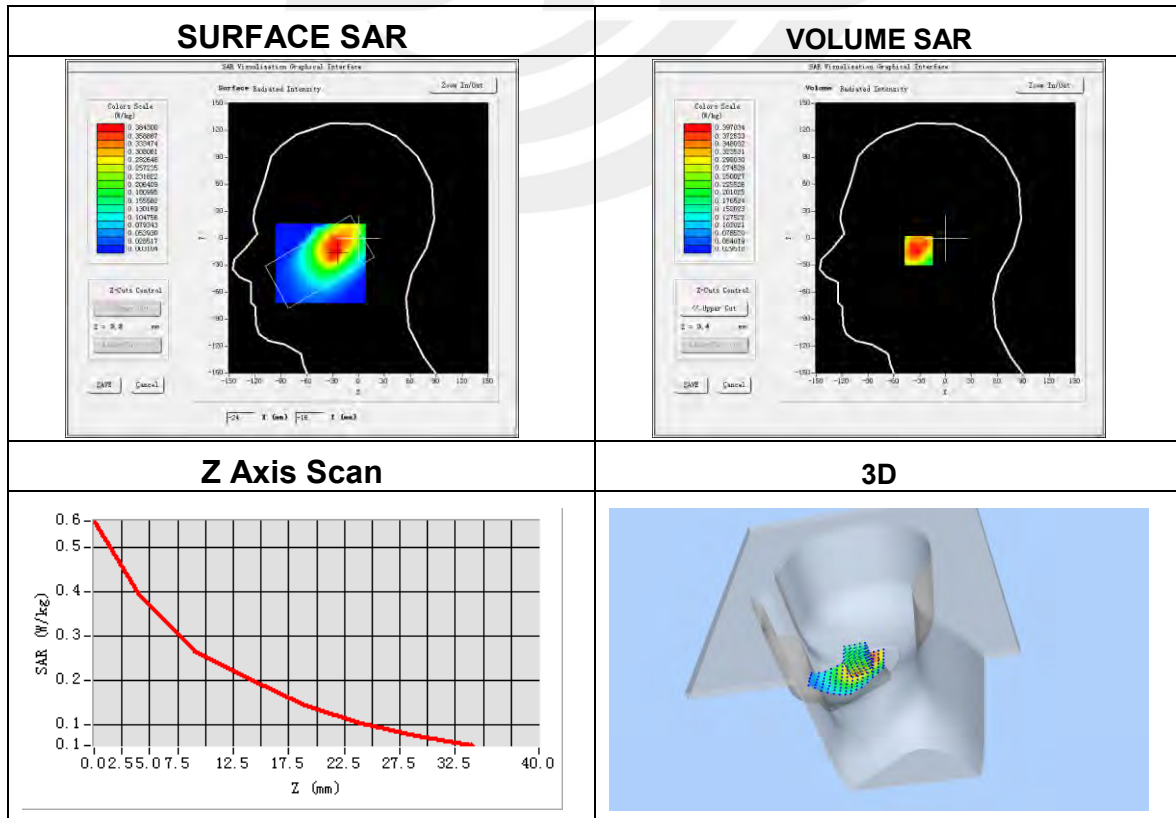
| SURFACE SAR | VOLUME SAR |
|---|---|
| SAR Visualisation Graphical Interface<br>Surface Radiated Intensity<br>Zoom In/Out<br>Colors Scale (W/kg)<br>0.384300<br>0.358887<br>0.333474<br>0.308061<br>0.282648<br>0.257235<br>0.231822<br>0.206409<br>0.180995<br>0.155582<br>0.130169<br>0.104756<br>0.079343<br>0.053930<br>0.028517<br>0.003104<br>150 120 90 60 30 0 -30 -60 -90 -120 -150<br>-150 -120 -90 -60 -30 0 30 60 90 120 150<br>Z-Cuts Control<br>Upper Cut<br>Z = 9.8 mm<br>Lower Cut<br>SAVE Cancel<br>-24 X (mm) -16 Y (mm) | SAR Visualisation Graphical Interface<br>Volume Radiated Intensity<br>Zoom In/Out<br>Colors Scale (W/kg)<br>0.397034<br>0.372533<br>0.348032<br>0.323531<br>0.299030<br>0.274529<br>0.250027<br>0.225526<br>0.201025<br>0.176524<br>0.152023<br>0.127522<br>0.103021<br>0.078520<br>0.054019<br>0.029518<br>150 120 90 60 30 0 -30 -60 -90 -120 -150<br>-150 -120 -90 -60 -30 0 30 60 90 120 150<br>Z-Cuts Control<br>Upper Cut<br>Z = 9.4 mm<br>Lower Cut<br>SAVE Cancel |
| Z Axis Scan | 3D |
| 0.6 0.5 0.4 0.3 0.2 0.1 0.1<br>SAR (W/kg)<br>0.0 2.5 5.0 7.5 12.5 17.5 22.5 27.5 32.5 40.0<br>Z (mm) | |